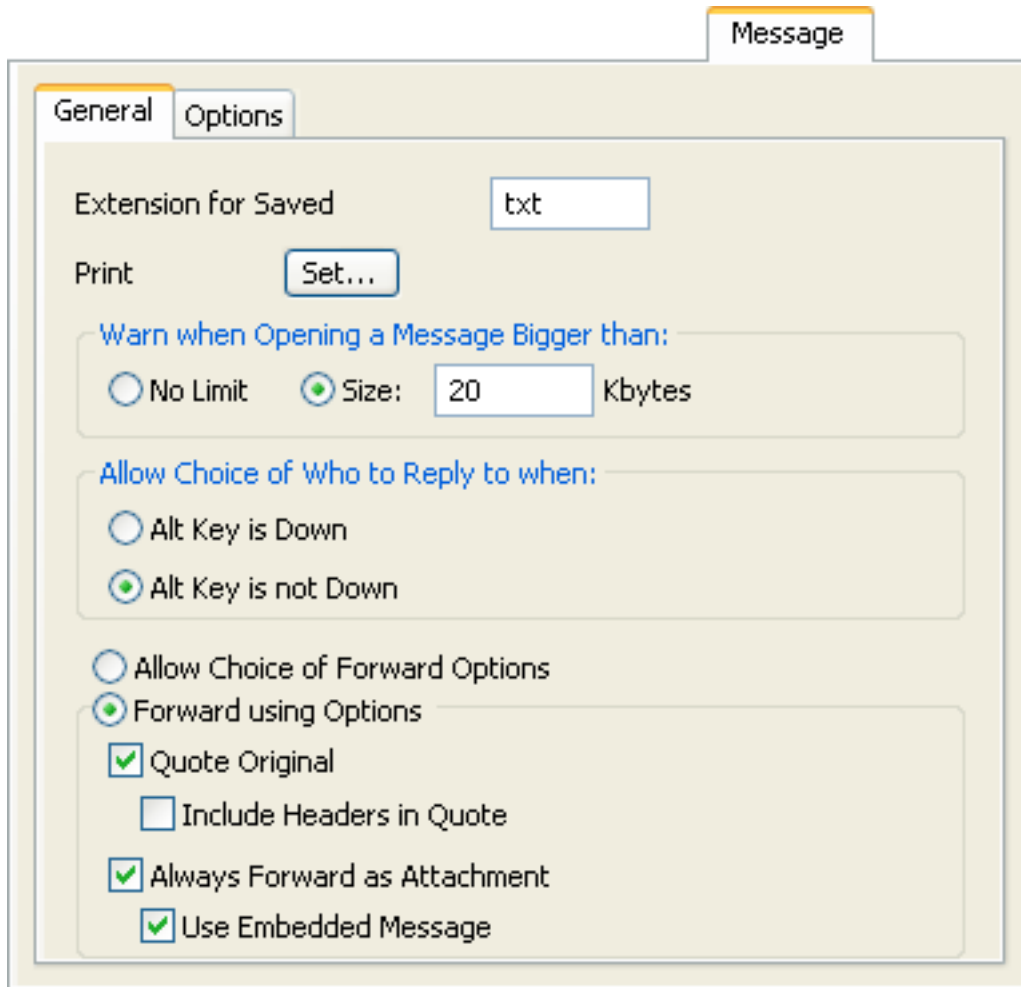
Message

General Options

Extension for Saved txt

Print Set...

Warn when Opening a Message Bigger than:

No Limit Size: 20 Kbytes

Allow Choice of Who to Reply to when:

Alt Key is Down

Alt Key is not Down

Allow Choice of Forward Options

Forward using Options

Quote Original

Include Headers in Quote

Always Forward as Attachment

Use Embedded Message